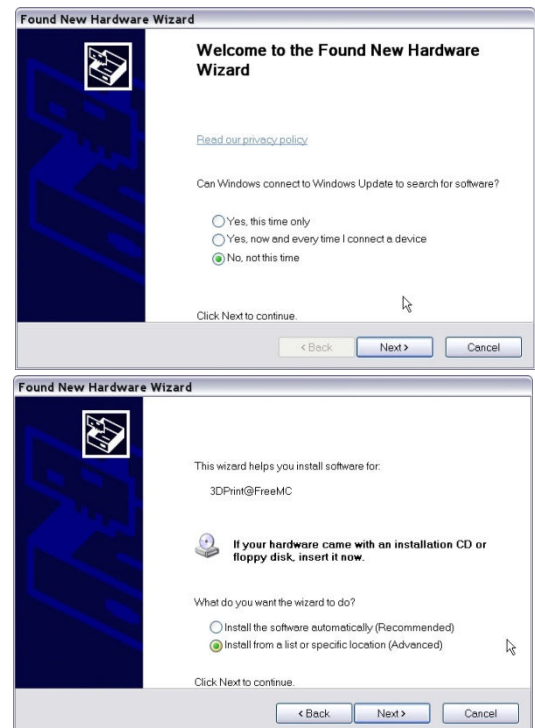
Found New Hardware Wizard

Welcome to the Found New Hardware Wizard

Read our privacy policy

Can Windows connect to Windows Update to search for software?

Yes, this time only

Yes, now and every time I connect a device

No, not this time

Click Next to continue.

< Back Next > Cancel

Found New Hardware Wizard

This wizard helps you install software for:

3DPrint@FreeMC

If your hardware came with an installation CD or floppy disk, insert it now.

What do you want the wizard to do?

Install the software automatically (Recommended)

Install from a list or specific location (Advanced)

Click Next to continue.

< Back Next > Cancel